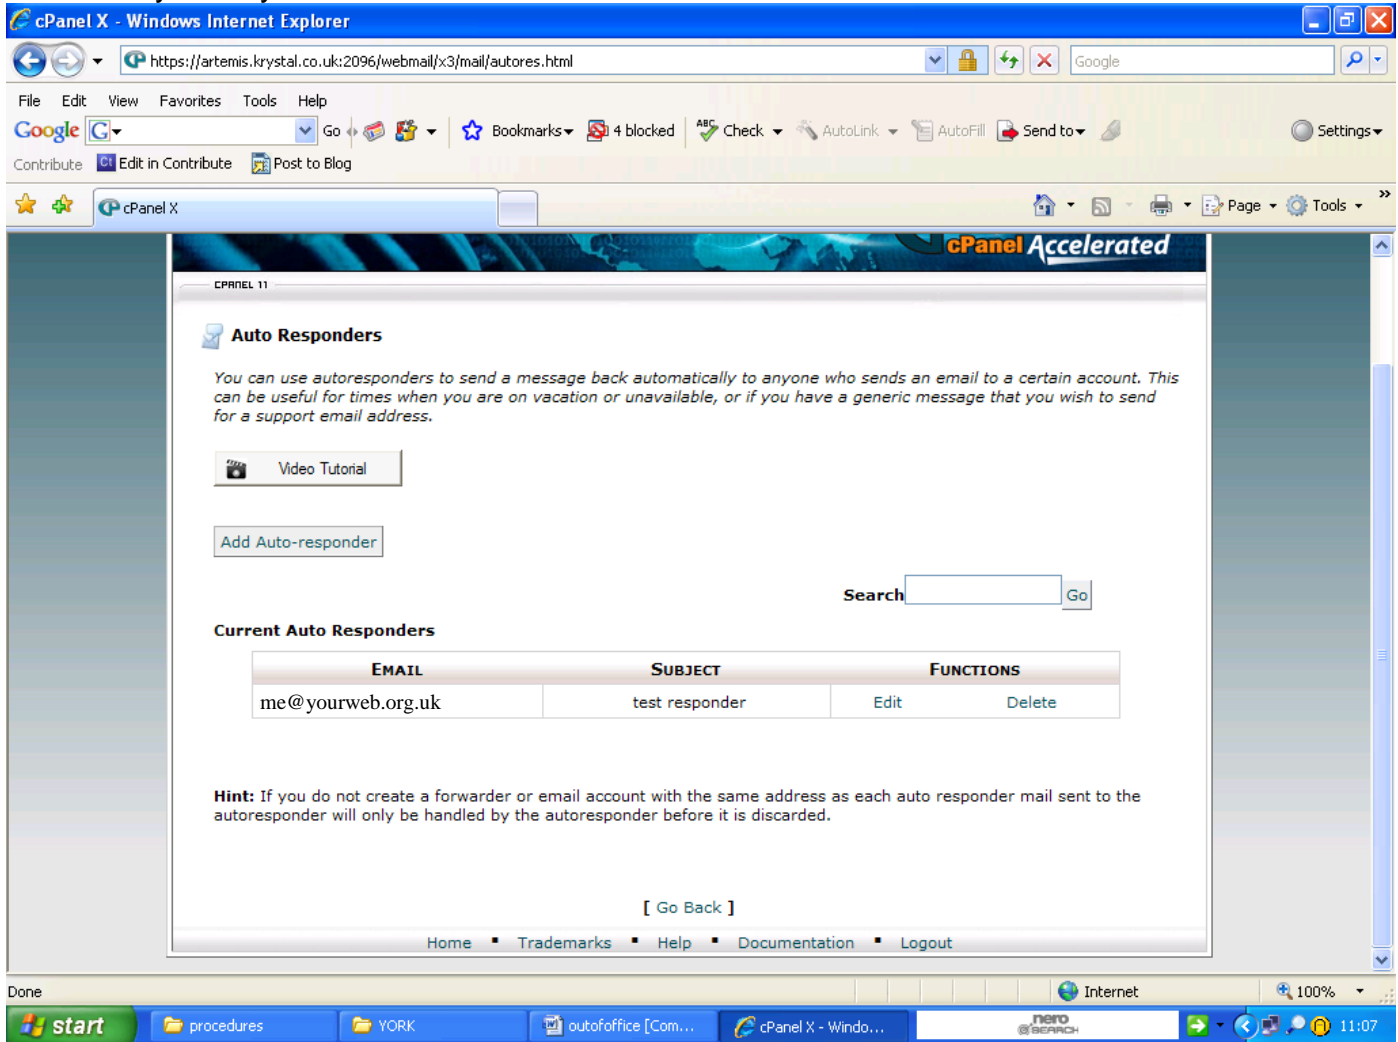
cPanel X - Windows Internet Explorer

https://artemis.krystal.co.uk:2096/webmail/x3/mail/autores.html

Google

File Edit View Favorites Tools Help

Google G Go Bookmarks 4 blocked Check AutoLink AutoFill Send to Settings

Contribute Edit in Contribute Post to Blog

cPanel X

Page Tools

cPanel Accelerated

CPANEL 11

Auto Responders

You can use autoresponders to send a message back automatically to anyone who sends an email to a certain account. This can be useful for times when you are on vacation or unavailable, or if you have a generic message that you wish to send for a support email address.

Video Tutorial

Add Auto-responder

Search Go

Current Auto Responders

| EMAIL | SUBJECT | FUNCTIONS | |
|---|---|---|---|
| me@yourweb.org.uk | test responder | Edit | Delete |

Hint: If you do not create a forwarder or email account with the same address as each auto responder mail sent to the autoresponder will only be handled by the autoresponder before it is discarded.

[ Go Back ]

Home • Trademarks • Help • Documentation • Logout

Done

Internet

100%

start procedures YORK outofoffice [Com... cPanel X - Windo... nero SEARCH 11:07